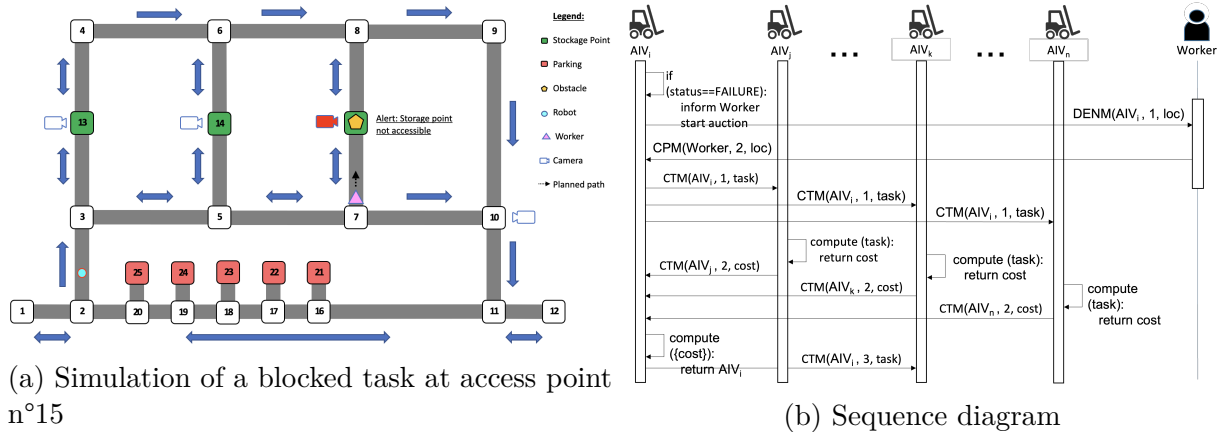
4
6
8
9
Legend:
Stockage Point
Parking
Obstacle
Robot
Worker
Camera
Planned path
13
14
Alert: Storage point not accessible
3
5
7
10
25
24
23
22
21
1
2
20
19
18
17
16
11
12

(a) Simulation of a blocked task at access point n°15

AIV$_i$
AIV$_j$
...
AIV$_k$
...
AIV$_n$
Worker

if (status==FAILURE): inform Worker start auction
DENM(AIV$_i$ , 1, loc)
CPM(Worker, 2, loc)
CTM(AIV$_i$ , 1, task)
CTM(AIV$_i$ , 1, task)
CTM(AIV$_i$ , 1, task)
compute (task): return cost
compute (task): return cost
compute (task): return cost
CTM(AIV$_j$ , 2, cost)
CTM(AIV$_k$ , 2, cost)
CTM(AIV$_n$ , 2, cost)
compute ({cost}): return AIV$_l$
CTM(AIV$_i$ , 3, task)

(b) Sequence diagram